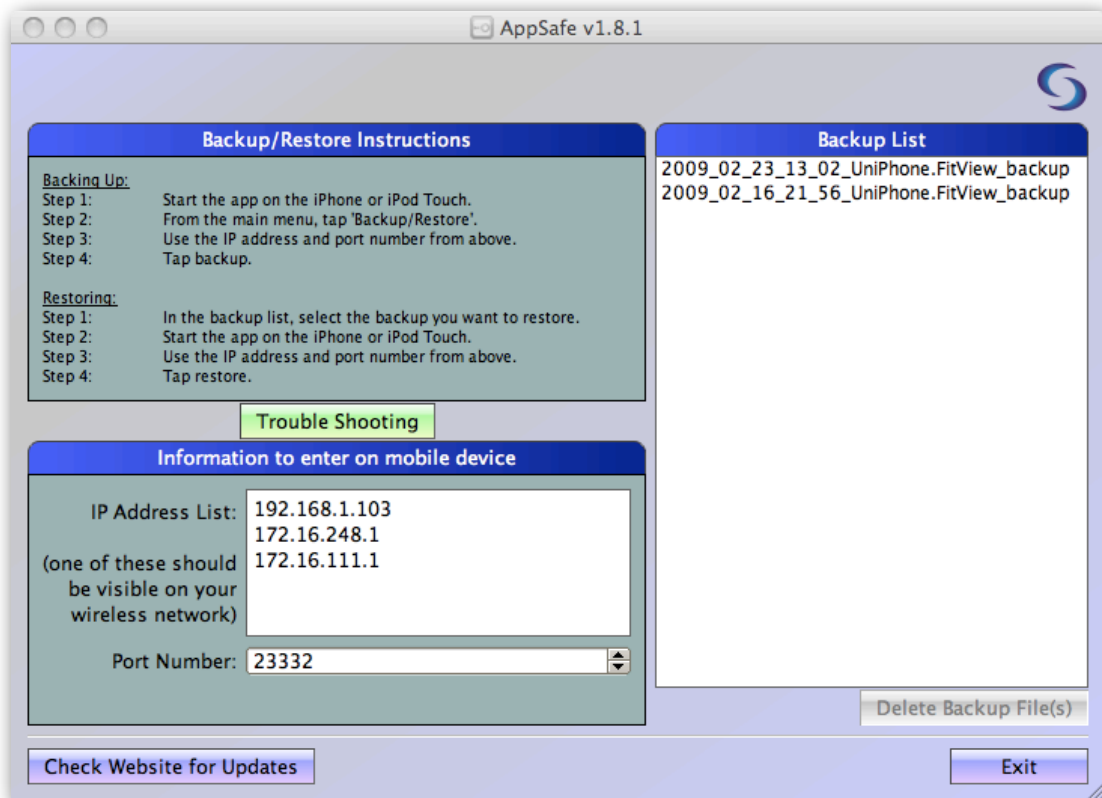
AppSafe v1.8.1

Backup/Restore Instructions

Backing Up:
Step 1: Start the app on the iPhone or iPod Touch.
Step 2: From the main menu, tap 'Backup/Restore'.
Step 3: Use the IP address and port number from above.
Step 4: Tap backup.

Restoring:
Step 1: In the backup list, select the backup you want to restore.
Step 2: Start the app on the iPhone or iPod Touch.
Step 3: Use the IP address and port number from above.
Step 4: Tap restore.

Trouble Shooting

Information to enter on mobile device

IP Address List:
(one of these should be visible on your wireless network)

192.168.1.103
172.16.248.1
172.16.111.1

Port Number: 23332

Backup List

2009_02_23_13_02_UniPhone.FitView_backup
2009_02_16_21_56_UniPhone.FitView_backup

Delete Backup File(s)

Check Website for Updates

Exit